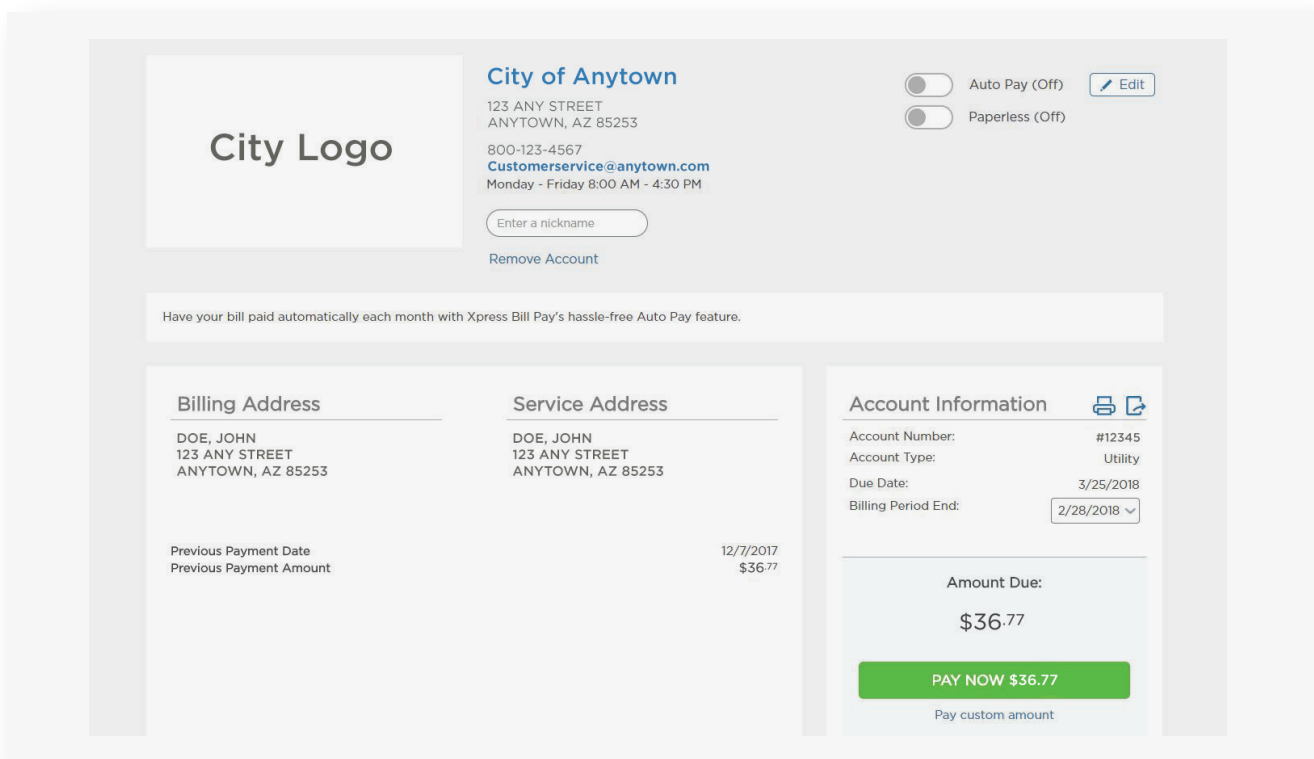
City Logo

City of Anytown

123 ANY STREET
ANYTOWN, AZ 85253

800-123-4567
Customerservice@anytown.com
Monday - Friday 8:00 AM - 4:30 PM

Enter a nickname

Remove Account

Auto Pay (Off)

Edit

Paperless (Off)

Have your bill paid automatically each month with Xpress Bill Pay's hassle-free Auto Pay feature.

Billing Address

DOE, JOHN
123 ANY STREET
ANYTOWN, AZ 85253

Service Address

DOE, JOHN
123 ANY STREET
ANYTOWN, AZ 85253

Previous Payment Date 12/7/2017
Previous Payment Amount $36.77

Account Information

| Account Number: | #12345 |
|---|---|
| Account Type: | Utility |
| Due Date: | 3/25/2018 |
| Billing Period End: | 2/28/2018 |

Amount Due:

$36.77

PAY NOW $36.77

Pay custom amount